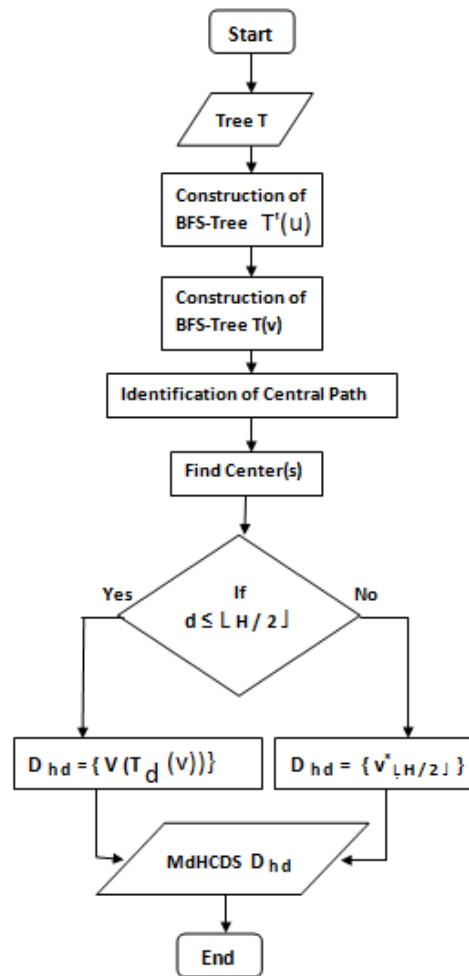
Start

Tree T

Construction of BFS-Tree $T'(u)$

Construction of BFS-Tree T(v)

Identification of Central Path

Find Center(s)

If $d \leq \lfloor H/2 \rfloor$

Yes

No

$D_{hd} = \{V(T_d(v))\}$

$D_{hd} = \{v^*_{\lfloor H/2 \rfloor}\}$

MdHCDS $D_{hd}$

End